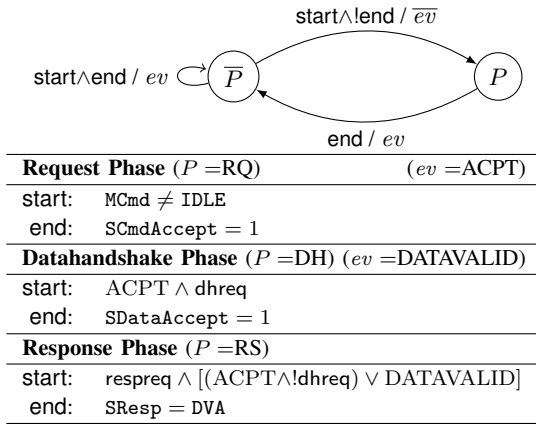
start$\wedge$!end / $\overline{ev}$

start$\wedge$end / $ev$

$\overline{P}$

$P$

end / $ev$

| **Request Phase** ($P$ =RQ) | ($ev$ =ACPT) |
|---|---|
| start: | MCmd $\neq$ IDLE |
| end: | SCmdAccept $= 1$ |
| **Datahandshake Phase** ($P$ =DH) | ($ev$ =DATAVALID) |
| start: | ACPT $\wedge$ dhreq |
| end: | SDataAccept $= 1$ |
| **Response Phase** ($P$ =RS) | |
| start: | respreq $\wedge$ [(ACPT$\wedge$!dhreq) $\vee$ DATAVALID] |
| end: | SResp $=$ DVA |